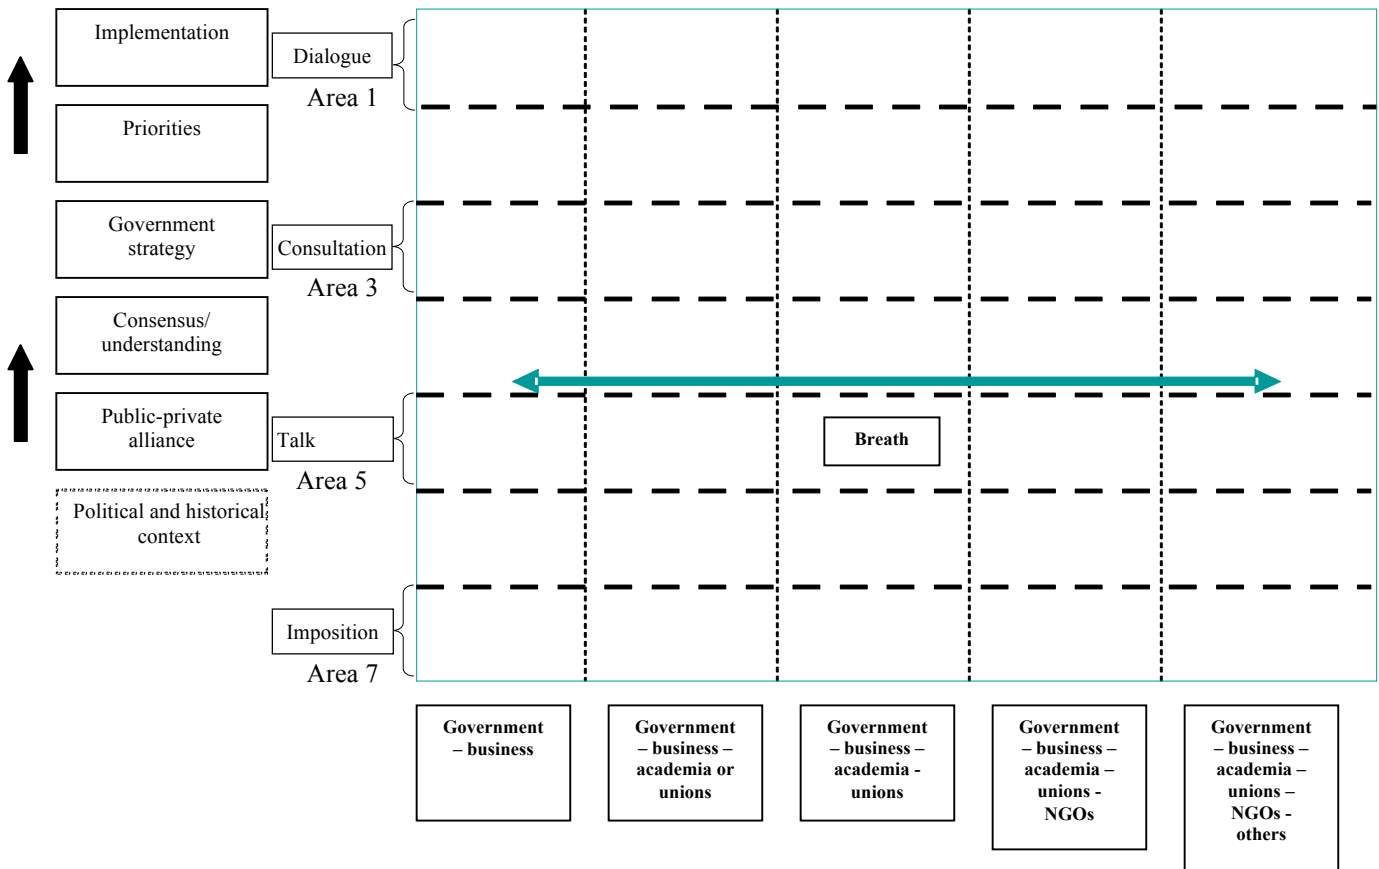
Implementation

Priorities

Government strategy

Consensus/ understanding

Public-private alliance

Political and historical context

Dialogue

Area 1

Consultation

Area 3

Talk

Area 5

Imposition

Area 7

Breath

Government – business

Government – business – academia or unions

Government – business – academia - unions

Government – business – academia – unions - NGOs

Government – business – academia – unions – NGOs - others